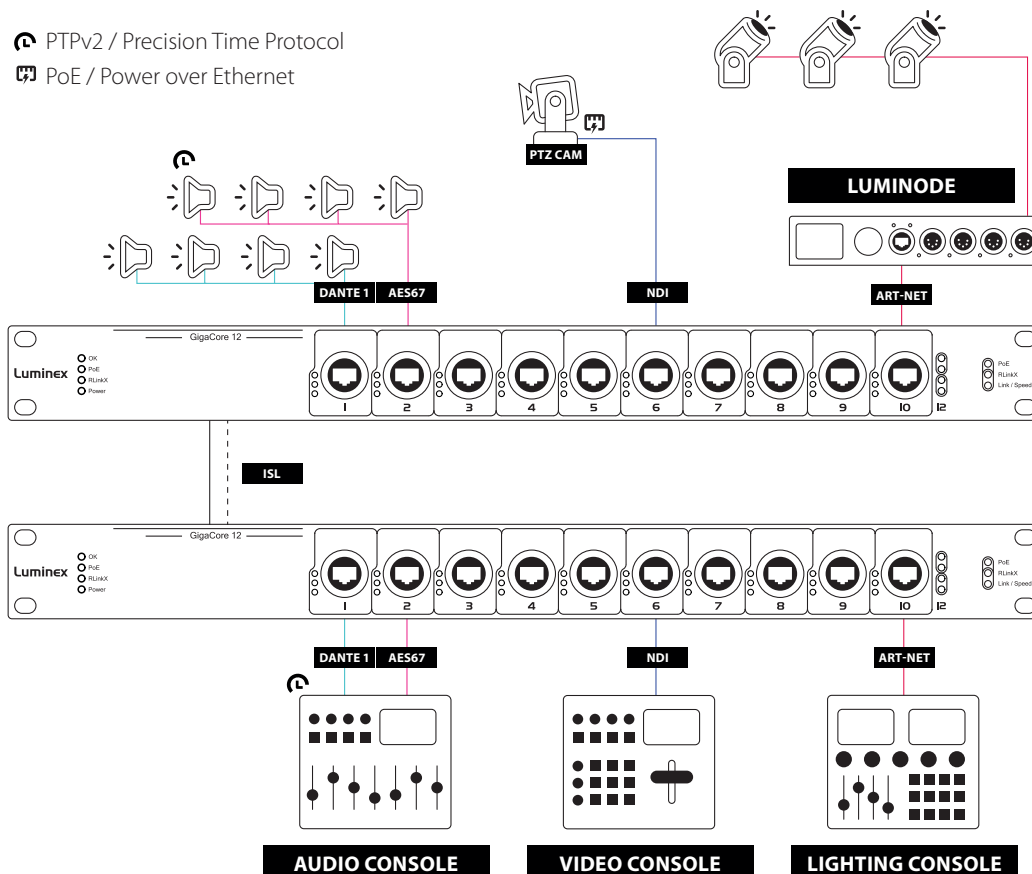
PTPv2 / Precision Time Protocol
PoE / Power over Ethernet

PTZ CAM

LUMINODE

DANTE 1
AES67
NDI
ART-NET

GigaCore 12
Luminex
OK
PoE
RLinkX
Power
1
2
3
4
5
6
7
8
9
10
12
PoE
RLinkX
Link / Speed

ISL

GigaCore 12
Luminex
OK
PoE
RLinkX
Power
1
2
3
4
5
6
7
8
9
10
12
PoE
RLinkX
Link / Speed

DANTE 1
AES67
NDI
ART-NET

AUDIO CONSOLE
VIDEO CONSOLE
LIGHTING CONSOLE